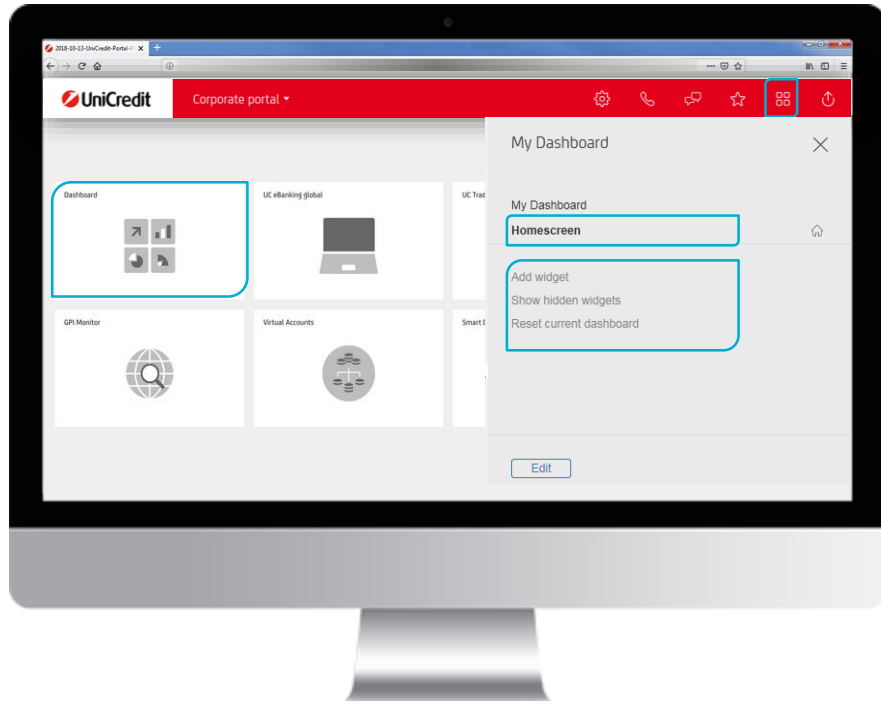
2018-10-13-UniCredit-Portal-

UniCredit

Corporate portal

Dashboard

UC eBanking global

UC Trad

GPI Monitor

Virtual Accounts

Smart

My Dashboard

My Dashboard

Homescreen

Add widget

Show hidden widgets

Reset current dashboard

Edit